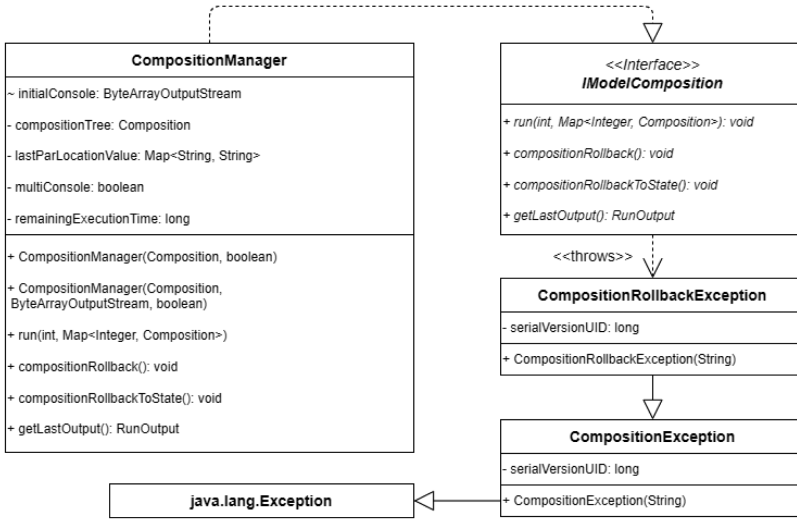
CompositionManager

~ initialConsole: ByteArrayOutputStream

- compositionTree: Composition

- lastParLocationValue: Map<String, String>

- multiConsole: boolean

- remainingExecutionTime: long

+ CompositionManager(Composition, boolean)

+ CompositionManager(Composition, ByteArrayOutputStream, boolean)

+ run(int, Map<Integer, Composition>)

+ compositionRollback(): void

+ compositionRollbackToState(): void

+ getLastOutput(): RunOutput

<<Interface>>
IModelComposition

+ run(int, Map<Integer, Composition>): void

+ compositionRollback(): void

+ compositionRollbackToState(): void

+ getLastOutput(): RunOutput

<<throws>>

CompositionRollbackException

- serialVersionUID: long

+ CompositionRollbackException(String)

CompositionException

- serialVersionUID: long

+ CompositionException(String)

java.lang.Exception